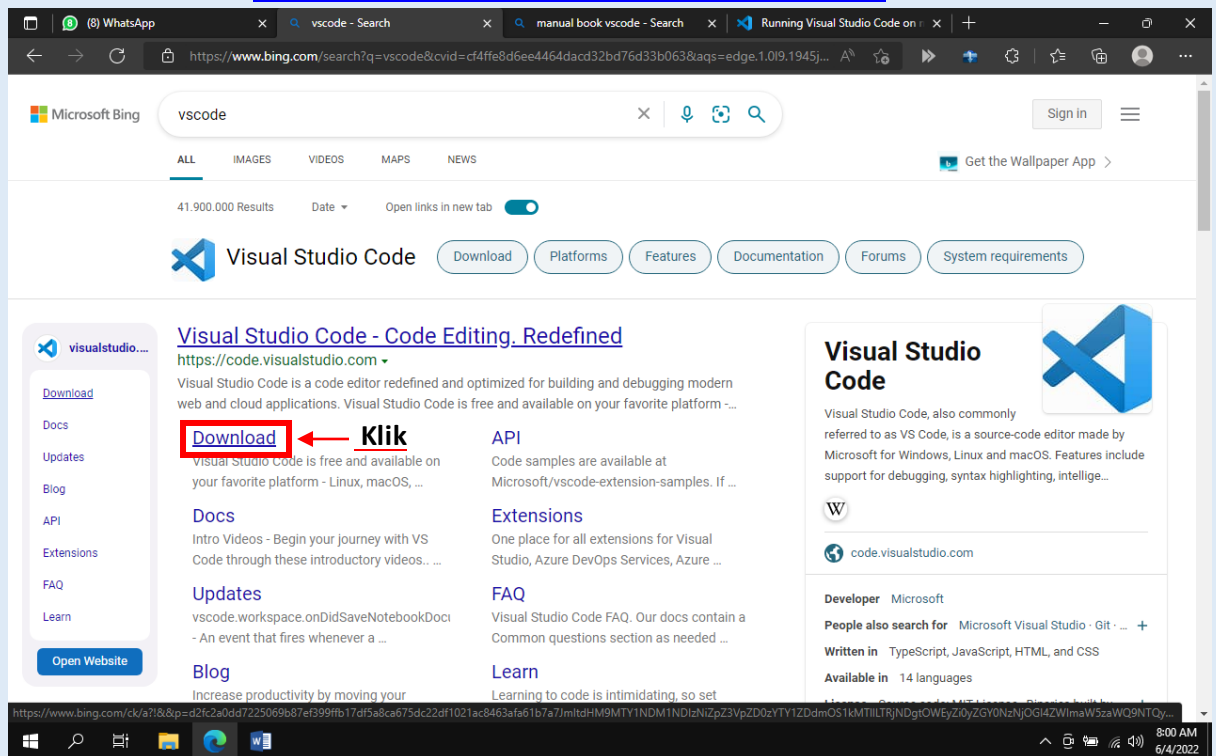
(8) WhatsApp
vscode - Search
manual book vscode - Search
Running Visual Studio Code on
https://www.bing.com/search?q=vscode&cvid=cf4ffe8d6ee4464dacd32bd76d33b063&aqs=edge.1.0l9.1945j...

Microsoft Bing
vscode
Sign in

ALL IMAGES VIDEOS MAPS NEWS
Get the Wallpaper App

41.900.000 Results Date Open links in new tab

Visual Studio Code
Download Platforms Features Documentation Forums System requirements

visualstudio....
Download
Docs
Updates
Blog
API
Extensions
FAQ
Learn
Open Website

Visual Studio Code - Code Editing. Redefined
https://code.visualstudio.com
Visual Studio Code is a code editor redefined and optimized for building and debugging modern web and cloud applications. Visual Studio Code is free and available on your favorite platform -...

Download
Klik
Visual Studio Code is free and available on your favorite platform - Linux, macOS, ...

API
Code samples are available at Microsoft/vscode-extension-samples. If ...

Docs
Intro Videos - Begin your journey with VS Code through these introductory videos.. ...

Extensions
One place for all extensions for Visual Studio, Azure DevOps Services, Azure ...

Updates
vscode.workspace.onDidSaveNotebookDoc
- An event that fires whenever a ...

FAQ
Visual Studio Code FAQ. Our docs contain a Common questions section as needed ...

Blog
Increase productivity by moving your

Learn
Learning to code is intimidating, so set

Visual Studio Code
Visual Studio Code, also commonly referred to as VS Code, is a source-code editor made by Microsoft for Windows, Linux and macOS. Features include support for debugging, syntax highlighting, intellige...
W
code.visualstudio.com
Developer Microsoft
People also search for Microsoft Visual Studio · Git · ...
Written in TypeScript, JavaScript, HTML, and CSS
Available in 14 languages

https://www.bing.com/ck/a?!&&p=d2fc2a0dd7225069b87ef399ffb17df5a8ca675dc22df1021ac8463afa61b7a7JmltdHM9MTY1NDM1NDIzNiZpZ3VpZD0zYTY1ZDdmOS1kMTllLTRjNDgtOWEyZi0yZGY0NzNjOGI4ZWImaW5zaWQ9NTQy...

8:00 AM
6/4/2022